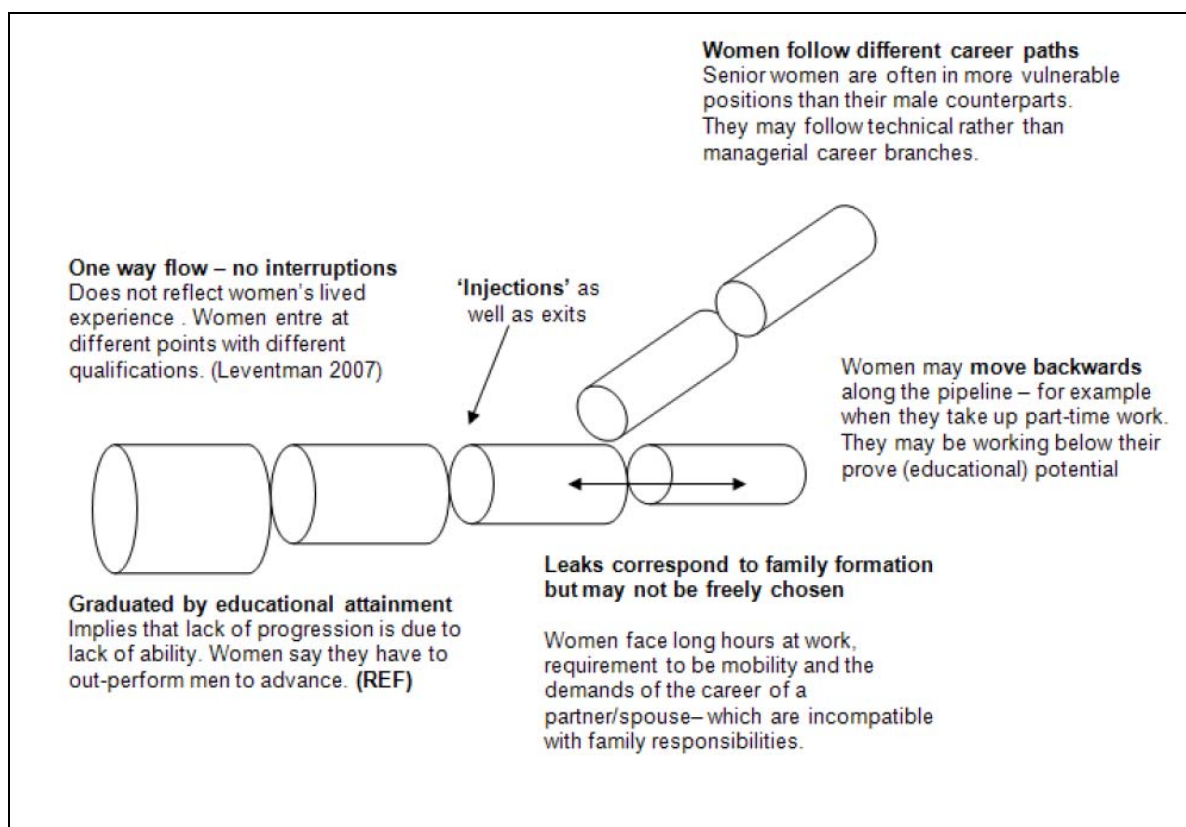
**Women follow different career paths**
Senior women are often in more vulnerable positions than their male counterparts. They may follow technical rather than managerial career branches.

**One way flow – no interruptions**
Does not reflect women's lived experience . Women entre at different points with different qualifications. (Leventman 2007)

**'Injections'** as well as exits

Women may **move backwards** along the pipeline – for example when they take up part-time work. They may be working below their prove (educational) potential

**Leaks correspond to family formation but may not be freely chosen**

Women face long hours at work, requirement to be mobility and the demands of the career of a partner/spouse– which are incompatible with family responsibilities.

**Graduated by educational attainment**
Implies that lack of progression is due to lack of ability. Women say they have to out-perform men to advance. **(REF)**